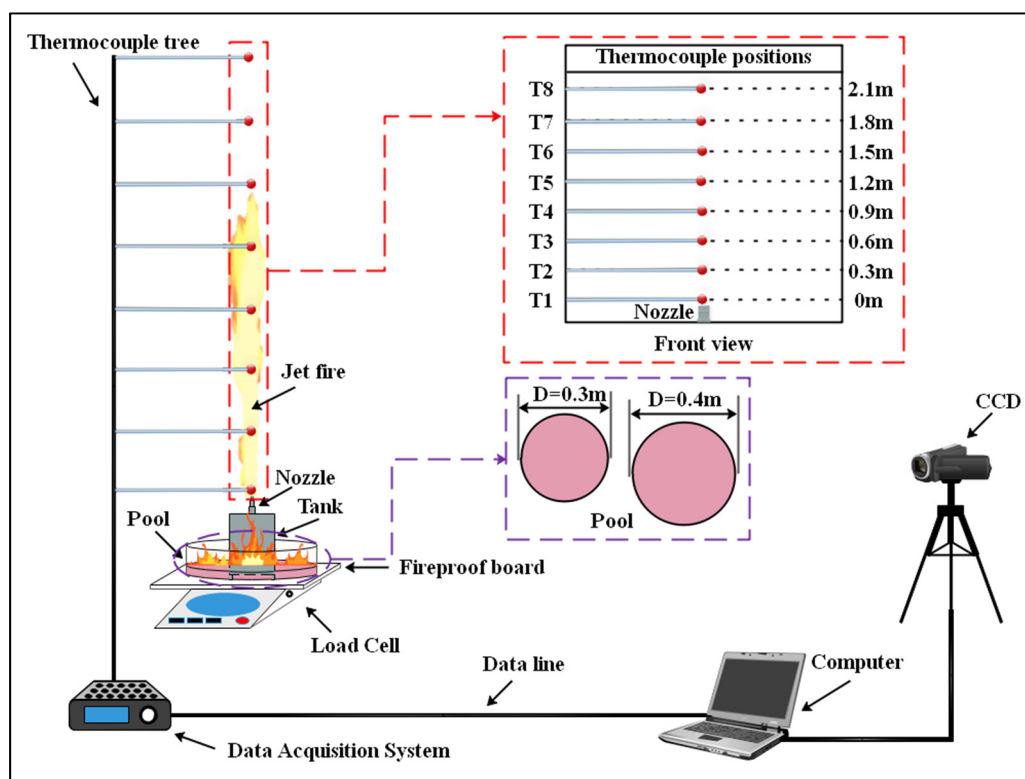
Thermocouple tree

Thermocouple positions

| T8 | 2.1m |
|---|---|
| T7 | 1.8m |
| T6 | 1.5m |
| T5 | 1.2m |
| T4 | 0.9m |
| T3 | 0.6m |
| T2 | 0.3m |
| T1 | 0m |

Nozzle

Front view

Jet fire

D=0.3m

D=0.4m

Pool

CCD

Nozzle

Tank

Pool

Fireproof board

Load Cell

Data line

Computer

Data Acquisition System